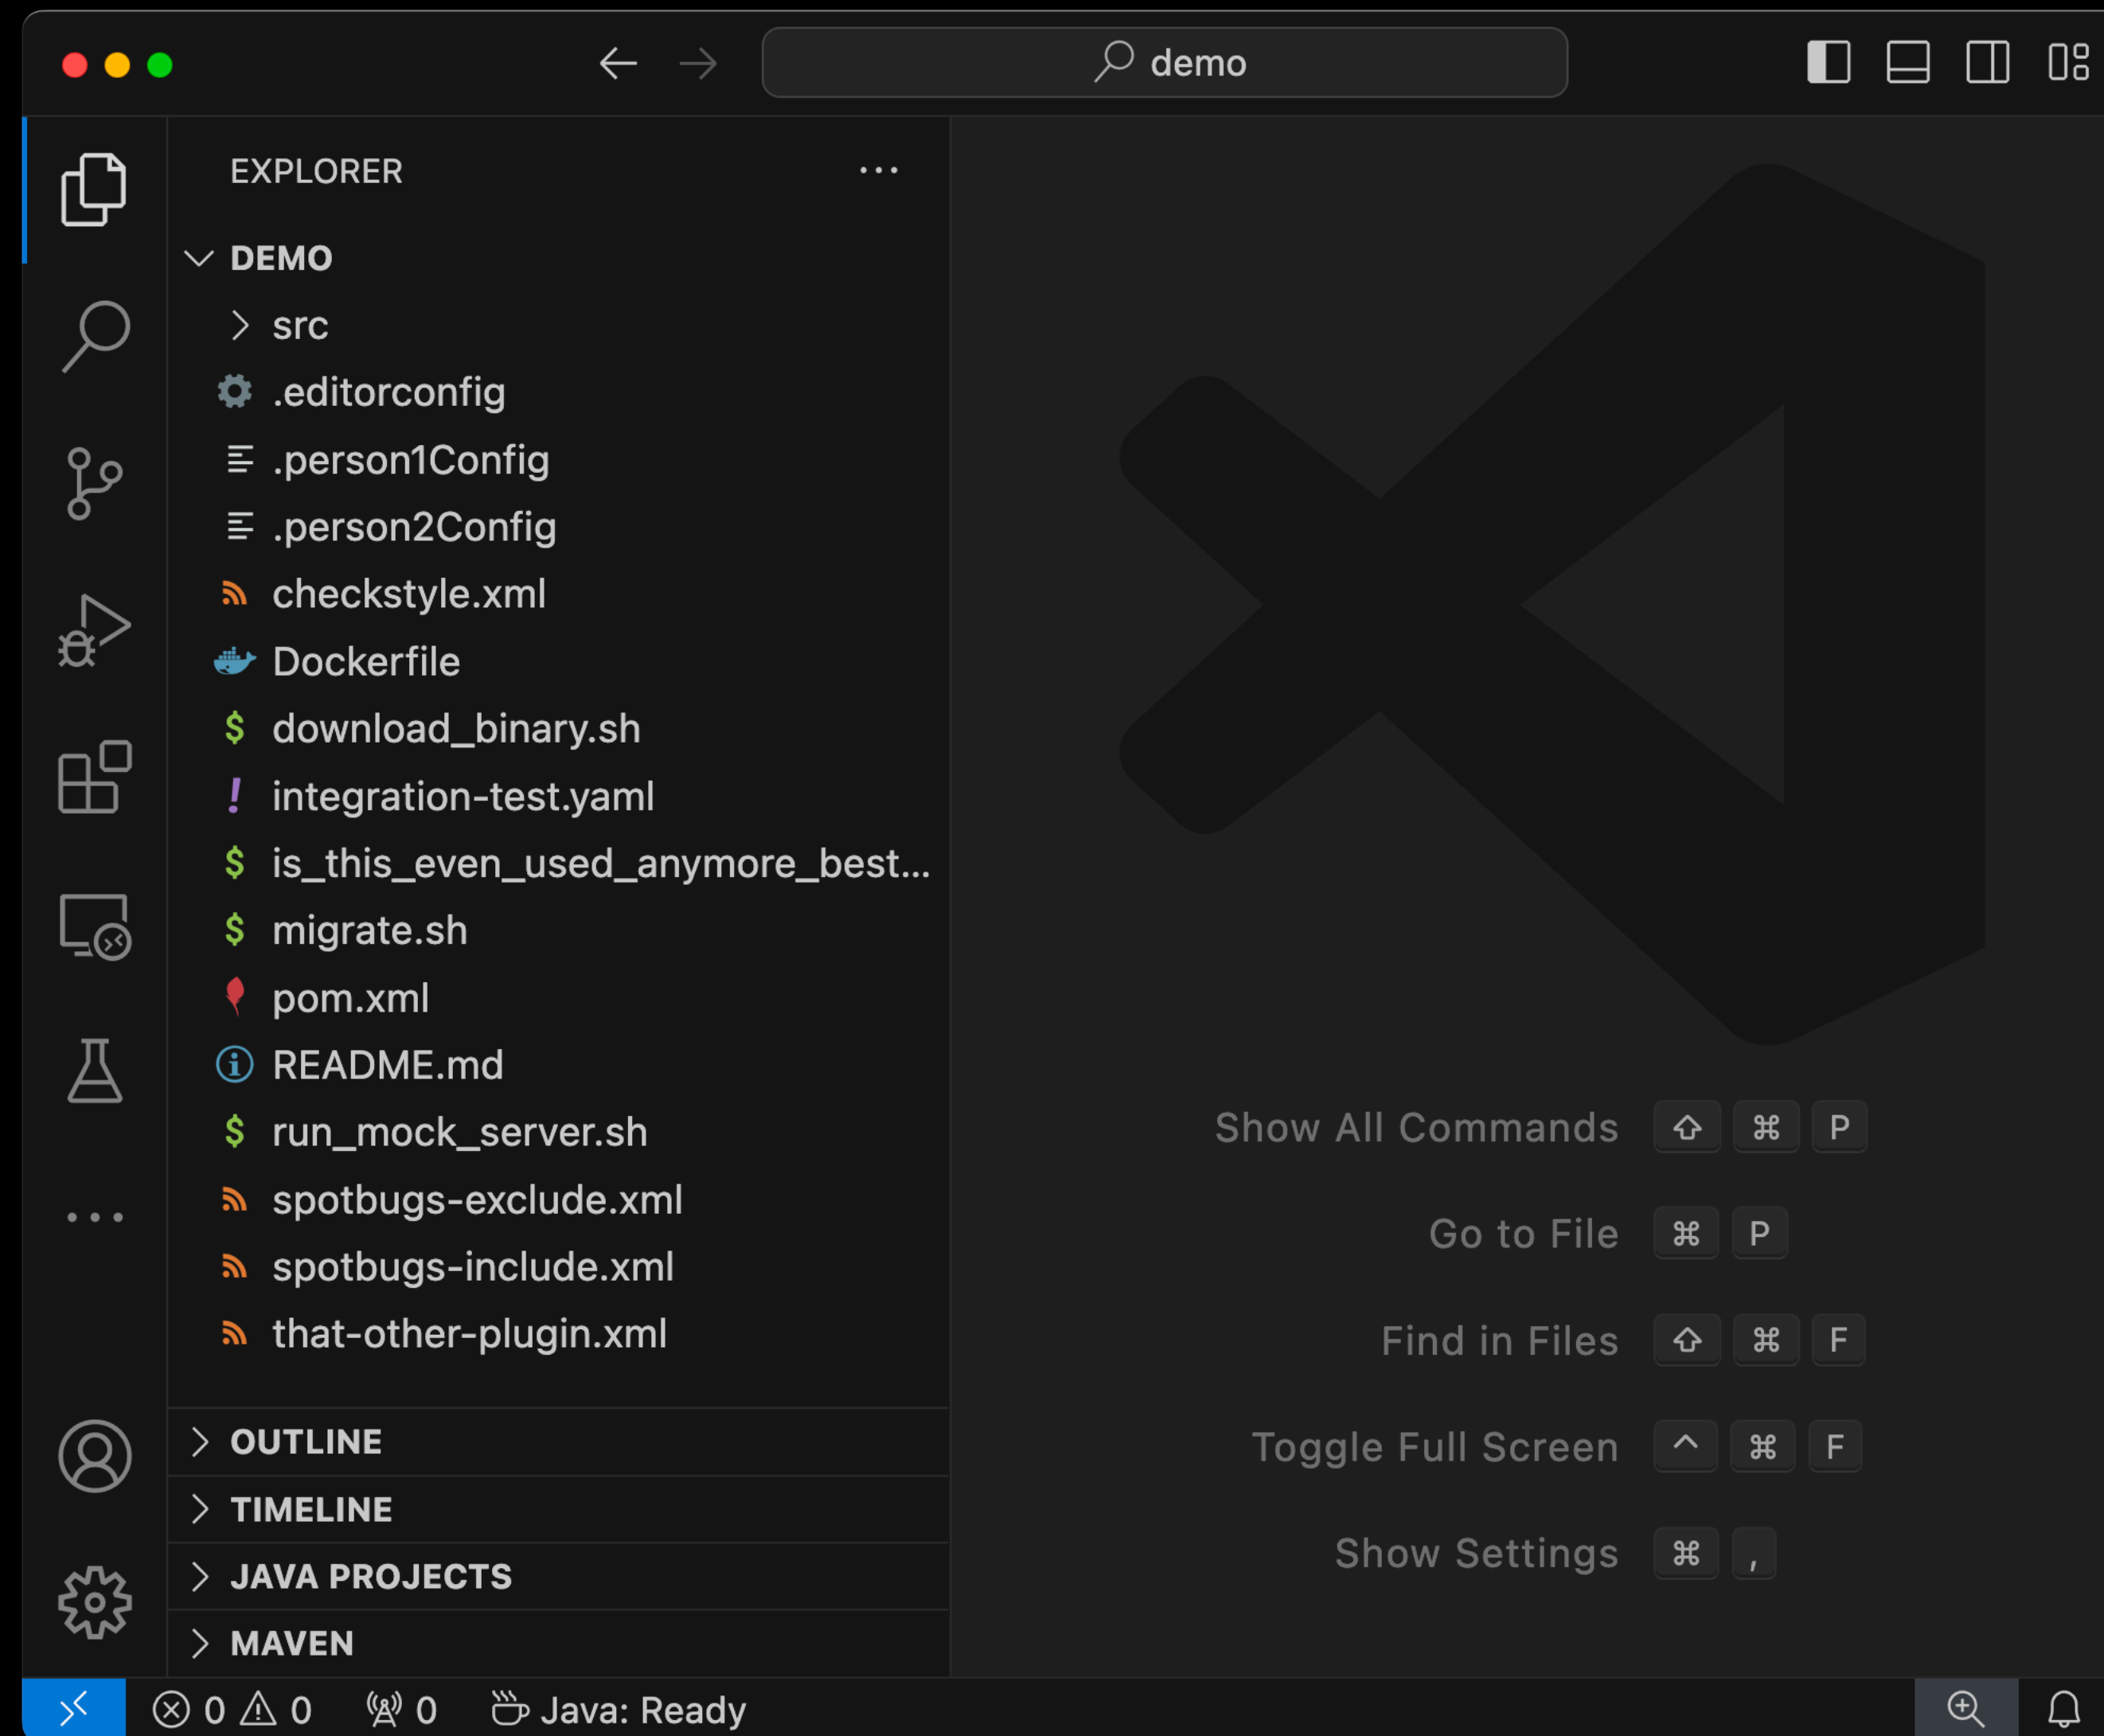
demo

EXPLORER ...

DEMO
src
.editorconfig
.person1Config
.person2Config
checkstyle.xml
Dockerfile
download_binary.sh
integration-test.yaml
is_this_even_used_anymore_best...
migrate.sh
pom.xml
README.md
run_mock_server.sh
spotbugs-exclude.xml
spotbugs-include.xml
that-other-plugin.xml

OUTLINE
TIMELINE
JAVA PROJECTS
MAVEN

Show All Commands ⇧ ⌘ P
Go to File ⌘ P
Find in Files ⇧ ⌘ F
Toggle Full Screen ^ ⌘ F
Show Settings ⌘ ,

0 0 0 Java: Ready